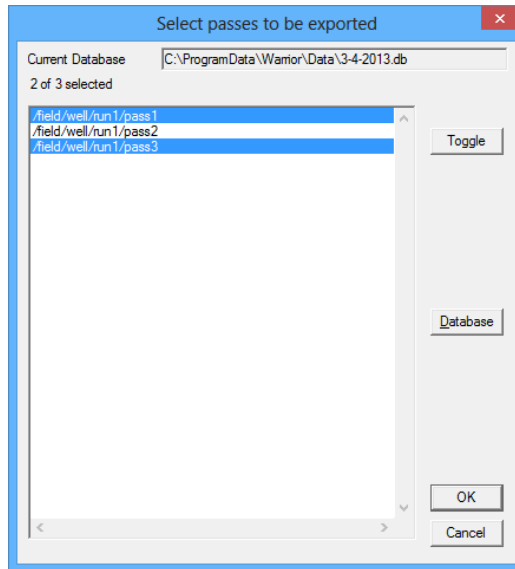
Select passes to be exported

Current Database
C:\ProgramData\Warrior\Data\3-4-2013.db

2 of 3 selected

/field/well/run1/pass1
/field/well/run1/pass2
/field/well/run1/pass3

Toggle

Database

OK

Cancel